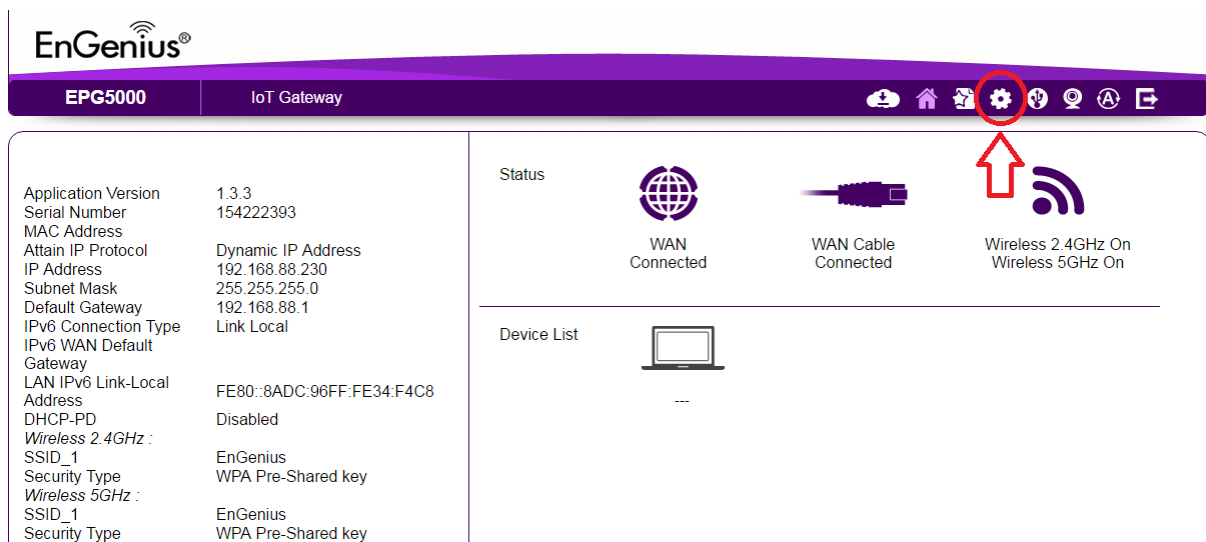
EnGenius®

EPG5000 IoT Gateway

| | |
|---|---|
| Application Version | 1.3.3 |
| Serial Number | 154222393 |
| MAC Address | |
| Attain IP Protocol | Dynamic IP Address |
| IP Address | 192.168.88.230 |
| Subnet Mask | 255.255.255.0 |
| Default Gateway | 192.168.88.1 |
| IPv6 Connection Type | Link Local |
| IPv6 WAN Default Gateway | |
| LAN IPv6 Link-Local Address | FE80::8ADC:96FF:FE34:F4C8 |
| DHCP-PD | Disabled |
| *Wireless 2.4GHz :* | |
| SSID_1 | EnGenius |
| Security Type | WPA Pre-Shared key |
| *Wireless 5GHz :* | |
| SSID_1 | EnGenius |
| Security Type | WPA Pre-Shared key |

Status

WAN Connected

WAN Cable Connected

Wireless 2.4GHz On
Wireless 5GHz On

Device List

---